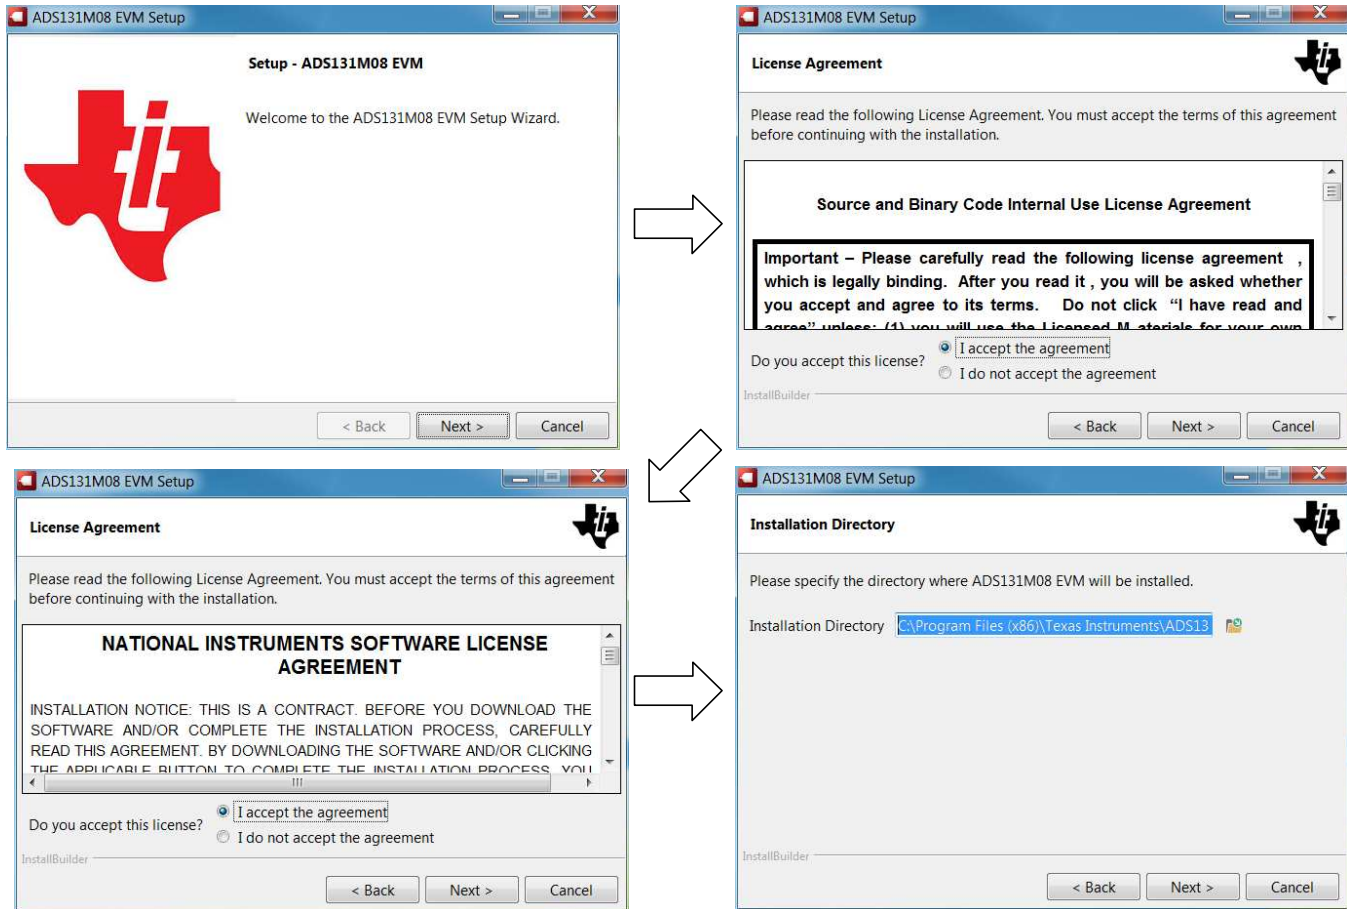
ADS131M08 EVM Setup

Setup - ADS131M08 EVM

Welcome to the ADS131M08 EVM Setup Wizard.

< Back Next > Cancel

ADS131M08 EVM Setup

License Agreement

Please read the following License Agreement. You must accept the terms of this agreement before continuing with the installation.

Source and Binary Code Internal Use License Agreement

Important – Please carefully read the following license agreement , which is legally binding. After you read it , you will be asked whether you accept and agree to its terms. Do not click "I have read and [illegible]

Do you accept this license?
I accept the agreement
I do not accept the agreement

InstallBuilder

< Back Next > Cancel

ADS131M08 EVM Setup

License Agreement

Please read the following License Agreement. You must accept the terms of this agreement before continuing with the installation.

NATIONAL INSTRUMENTS SOFTWARE LICENSE AGREEMENT

INSTALLATION NOTICE: THIS IS A CONTRACT. BEFORE YOU DOWNLOAD THE SOFTWARE AND/OR COMPLETE THE INSTALLATION PROCESS, CAREFULLY READ THIS AGREEMENT. BY DOWNLOADING THE SOFTWARE AND/OR CLICKING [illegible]

Do you accept this license?
I accept the agreement
I do not accept the agreement

InstallBuilder

< Back Next > Cancel

ADS131M08 EVM Setup

Installation Directory

Please specify the directory where ADS131M08 EVM will be installed.

Installation Directory C:\Program Files (x86)\Texas Instruments\ADS13

InstallBuilder

< Back Next > Cancel